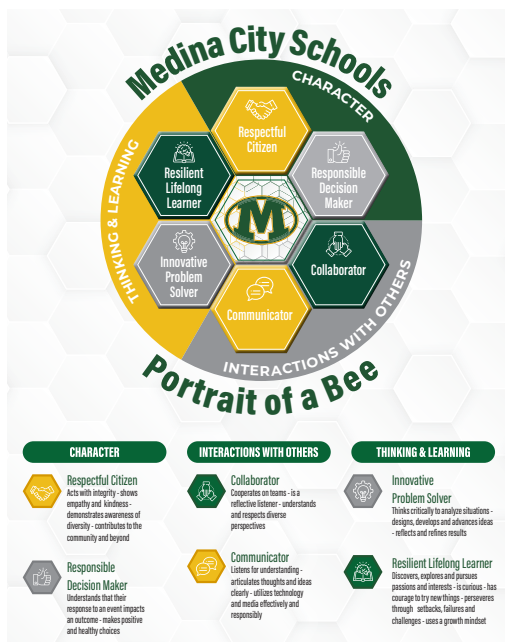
Medina City Schools

CHARACTER

THINKING & LEARNING

INTERACTIONS WITH OTHERS

Respectful Citizen

Responsible Decision Maker

Resilient Lifelong Learner

M

Innovative Problem Solver

Collaborator

Communicator

Portrait of a Bee

CHARACTER

Respectful Citizen
Acts with integrity - shows empathy and kindness - demonstrates awareness of diversity - contributes to the community and beyond

Responsible Decision Maker
Understands that their response to an event impacts an outcome - makes positive and healthy choices

INTERACTIONS WITH OTHERS

Collaborator
Cooperates on teams - is a reflective listener - understands and respects diverse perspectives

Communicator
Listens for understanding - articulates thoughts and ideas clearly - utilizes technology and media effectively and responsibly

THINKING & LEARNING

Innovative Problem Solver
Thinks critically to analyze situations - designs, develops and advances ideas - reflects and refines results

Resilient Lifelong Learner
Discovers, explores and pursues passions and interests - is curious - has courage to try new things - perseveres through setbacks, failures and challenges - uses a growth mindset